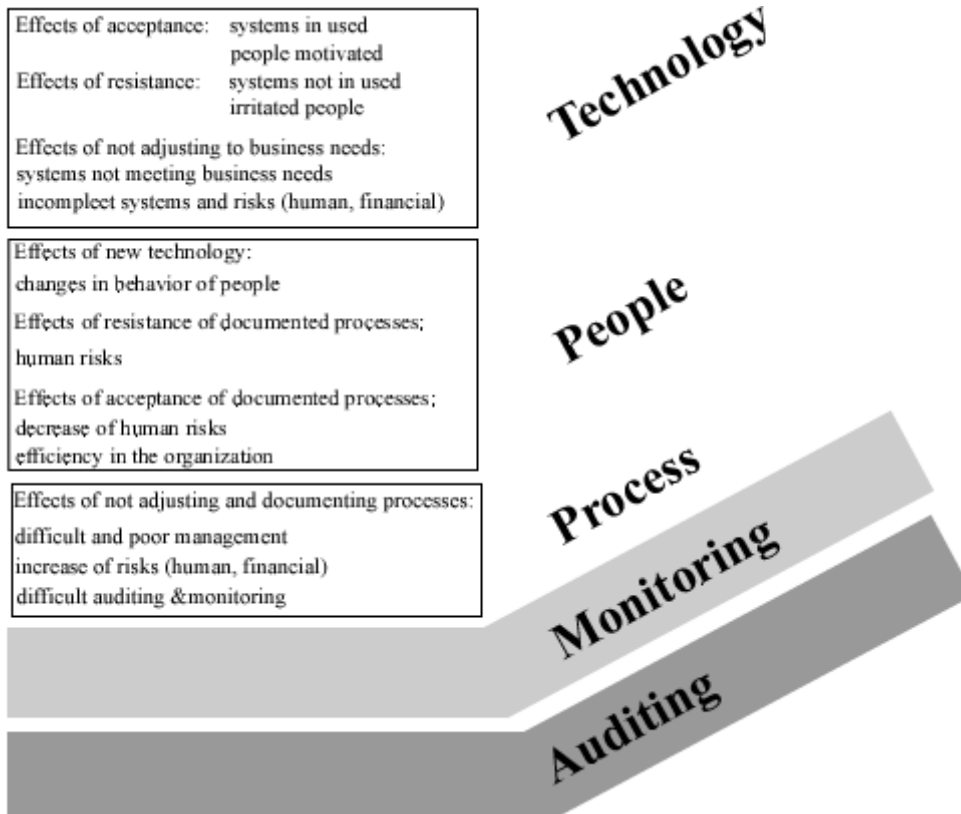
Effects of acceptance: systems in used
people motivated
Effects of resistance: systems not in used
irritated people

Effects of not adjusting to business needs:
systems not meeting business needs
incompleet systems and risks (human, financial)

Technology

Effects of new technology:
changes in behavior of people
Effects of resistance of documented processes;
human risks
Effects of acceptance of documented processes;
decrease of human risks
efficiency in the organization

People

Effects of not adjusting and documenting processes:
difficult and poor management
increase of risks (human, financial)
difficult auditing &monitoring

Process

Monitoring

Auditing